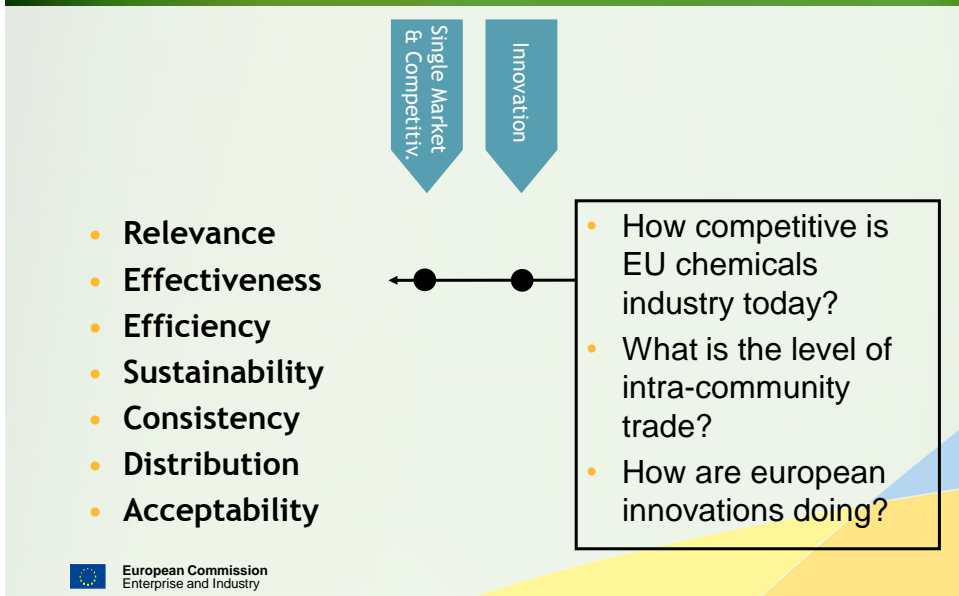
Single Market & Competitiv.

Innovation

- Relevance
- Effectiveness
- Efficiency
- Sustainability
- Consistency
- Distribution
- Acceptability

- How competitive is EU chemicals industry today?
- What is the level of intra-community trade?
- How are european innovations doing?

European Commission
Enterprise and Industry